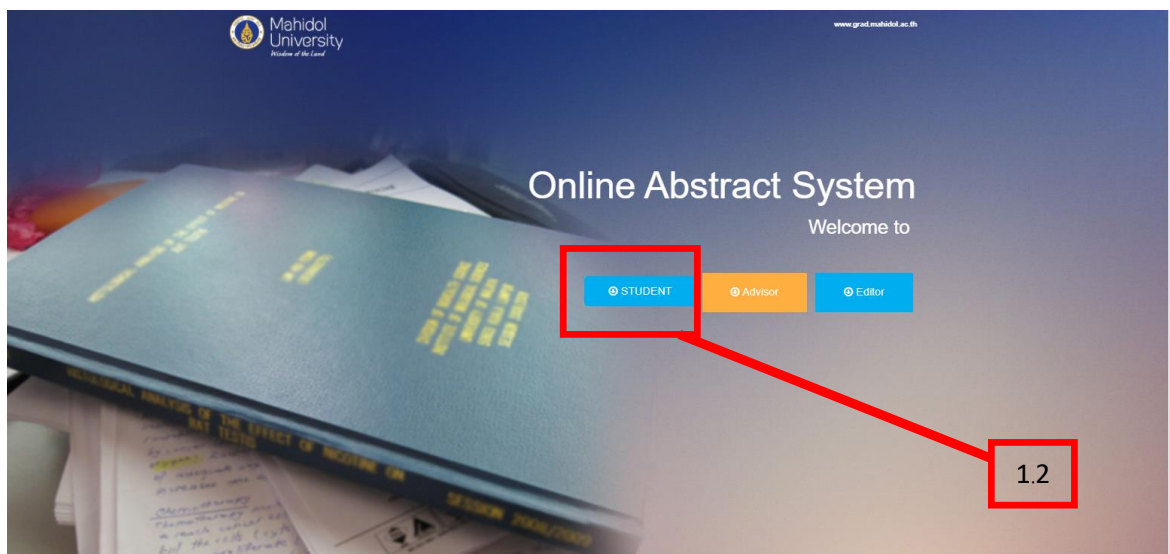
Mahidol University
Wisdom of the Land

www.grad.mahidol.ac.th

Online Abstract System

Welcome to

STUDENT

Advisor

Editor

1.2

HISTOLOGICAL ANALYSIS OF THE EFFECT OF NICOTINE ON RAT TESTIS

SESSION 2008/2009